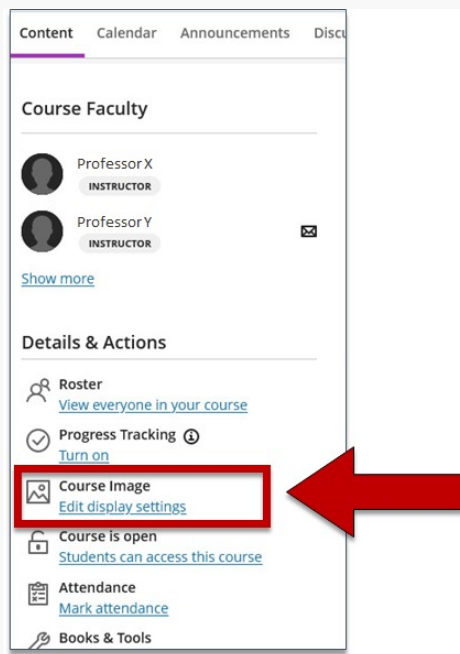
Content Calendar Announcements Discu

Course Faculty

Professor X
INSTRUCTOR

Professor Y
INSTRUCTOR

Show more

Details & Actions

Roster
View everyone in your course

Progress Tracking
Turn on

Course Image
Edit display settings

Course is open
Students can access this course

Attendance
Mark attendance

Books & Tools